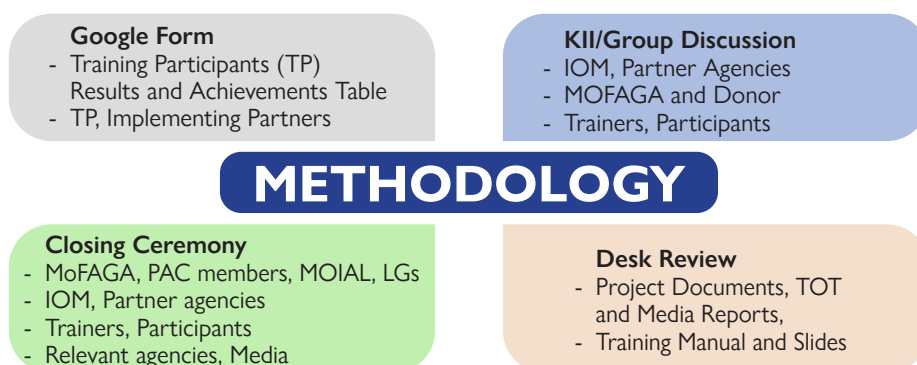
Google Form
- Training Participants (TP) Results and Achievements Table
- TP, Implementing Partners

KII/Group Discussion
- IOM, Partner Agencies
- MOFAGA and Donor
- Trainers, Participants

METHODOLOGY

Closing Ceremony
- MoFAGA, PAC members, MOIAL, LGs
- IOM, Partner agencies
- Trainers, Participants
- Relevant agencies, Media

Desk Review
- Project Documents, TOT and Media Reports,
- Training Manual and Slides